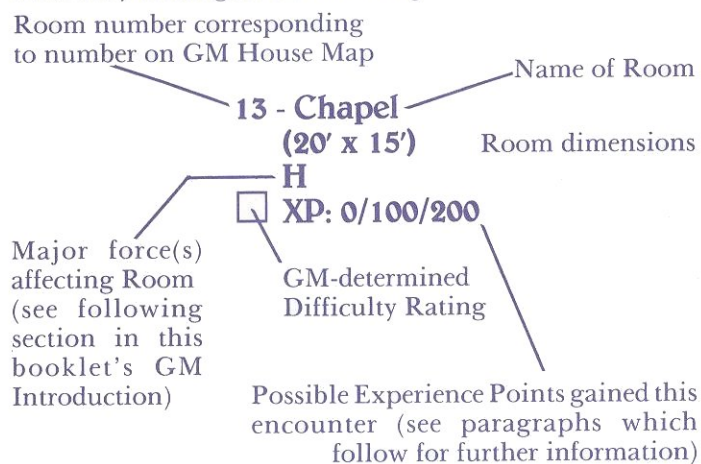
Room number corresponding to number on GM House Map

Name of Room

13 - Chapel

(20' x 15')

Room dimensions

H

XP: 0/100/200

Major force(s) affecting Room (see following section in this booklet's GM Introduction)

GM-determined Difficulty Rating

Possible Experience Points gained this encounter (see paragraphs which follow for further information)